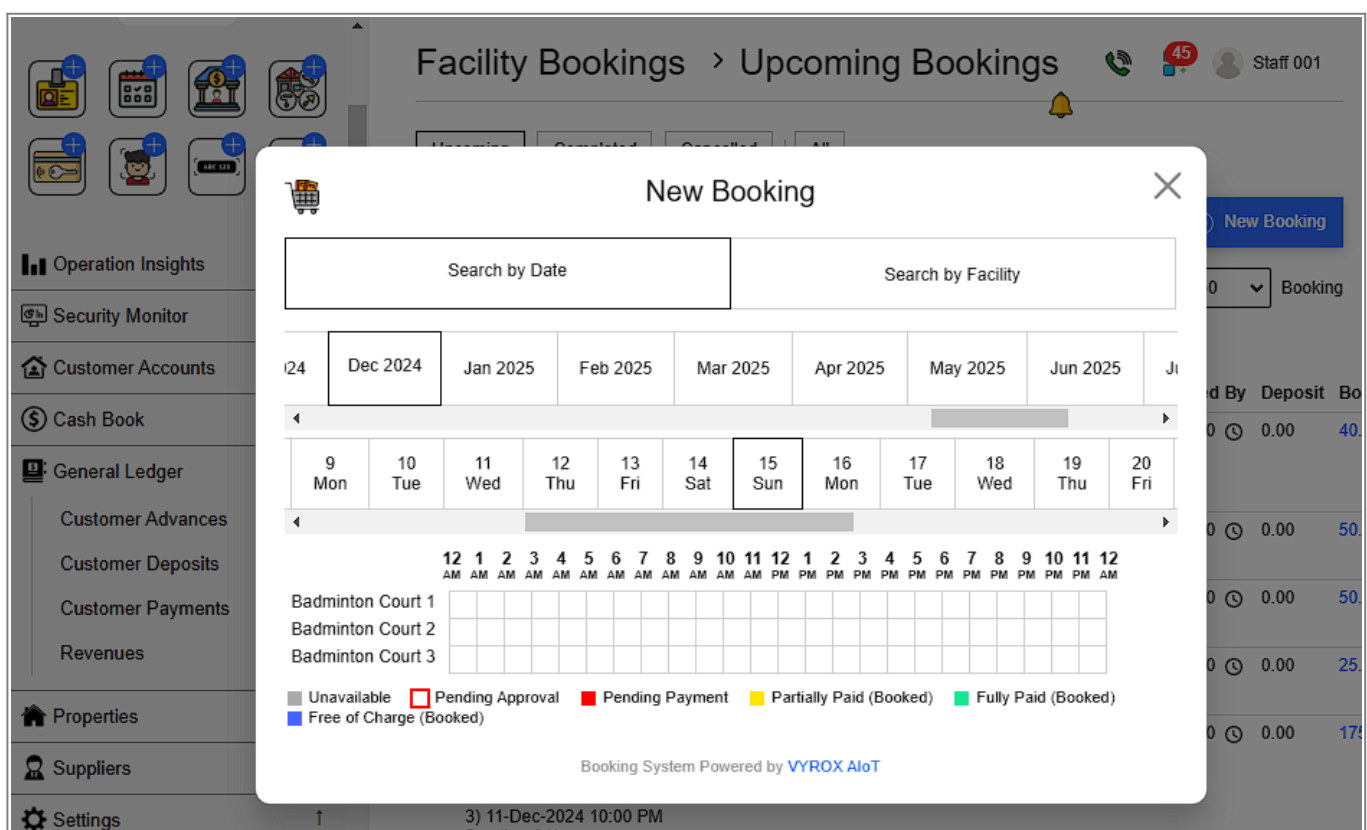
Facility Bookings > Upcoming Bookings

45

Staff 001

Operation Insights
Security Monitor
Customer Accounts
Cash Book
General Ledger
Customer Advances
Customer Deposits
Customer Payments
Revenues
Properties
Suppliers
Settings

New Booking

0 Booking

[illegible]d By Deposit Bo
0 0.00 40.
0 0.00 50.
0 0.00 50.
0 0.00 25.
0 0.00 175

3) 11-Dec-2024 10:00 PM

New Booking

Search by Date
Search by Facility

)24 | Dec 2024 | Jan 2025 | Feb 2025 | Mar 2025 | Apr 2025 | May 2025 | Jun 2025 | Ju

9 Mon | 10 Tue | 11 Wed | 12 Thu | 13 Fri | 14 Sat | 15 Sun | 16 Mon | 17 Tue | 18 Wed | 19 Thu | 20 Fri

12 AM 1 AM 2 AM 3 AM 4 AM 5 AM 6 AM 7 AM 8 AM 9 AM 10 AM 11 AM 12 PM 1 PM 2 PM 3 PM 4 PM 5 PM 6 PM 7 PM 8 PM 9 PM 10 PM 11 PM 12 AM

Badminton Court 1
Badminton Court 2
Badminton Court 3

Unavailable Pending Approval Pending Payment Partially Paid (Booked) Fully Paid (Booked)
Free of Charge (Booked)

Booking System Powered by VYROX AIoT